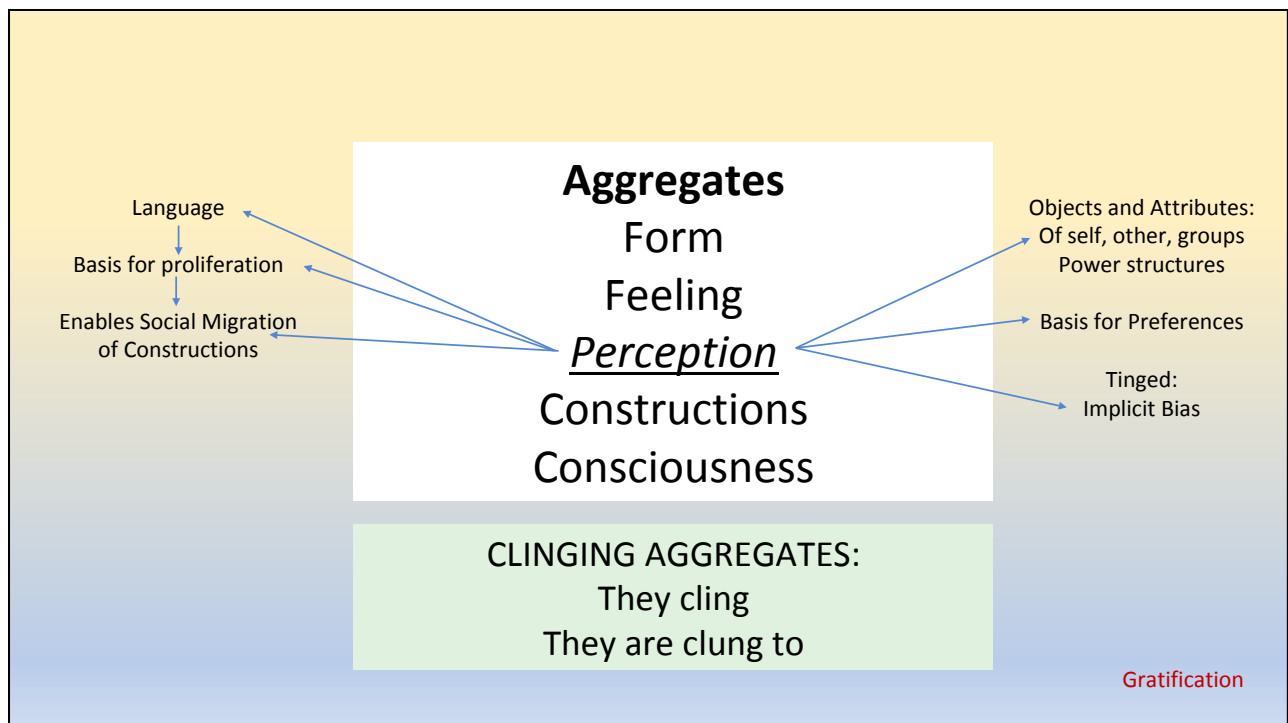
Aggregates
Form
Feeling
*Perception*
Constructions
Consciousness

Language

Basis for proliferation

Enables Social Migration of Constructions

Objects and Attributes:
Of self, other, groups
Power structures

Basis for Preferences

Tinged:
Implicit Bias

CLINGING AGGREGATES:
They cling
They are clung to

Gratification